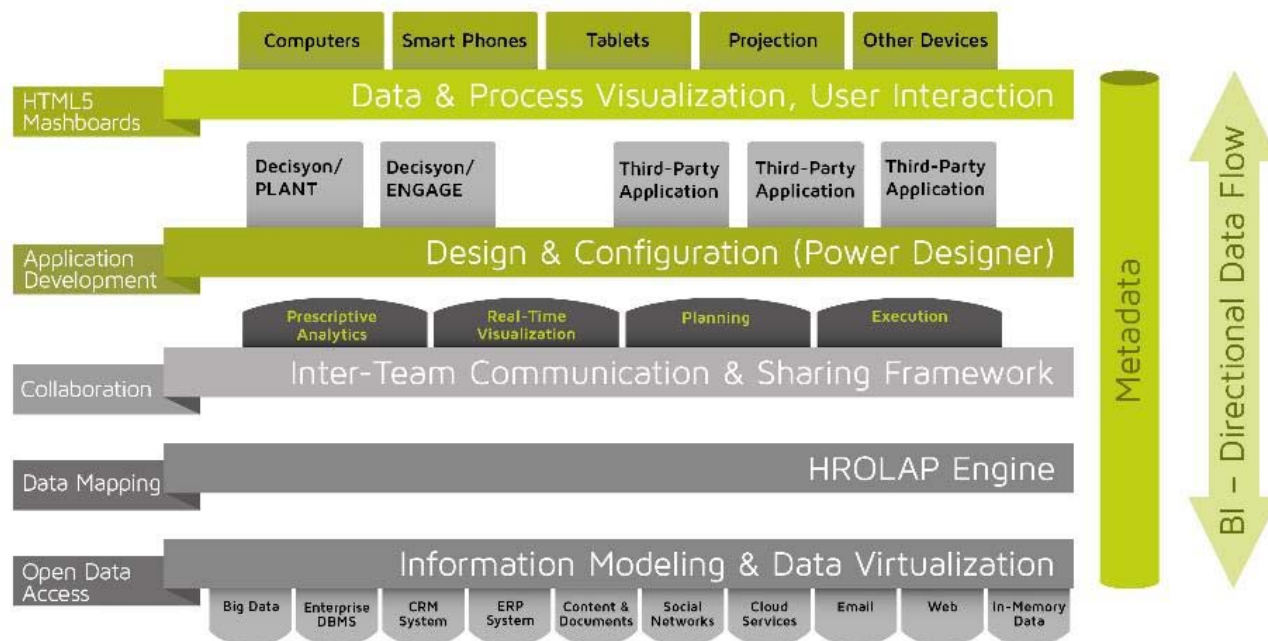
Computers
Smart Phones
Tablets
Projection
Other Devices

HTML5 Mashboards
Data & Process Visualization, User Interaction

Decisyon/ PLANT
Decisyon/ ENGAGE
Third-Party Application
Third-Party Application
Third-Party Application

Application Development
Design & Configuration (Power Designer)

Prescriptive Analytics
Real-Time Visualization
Planning
Execution

Collaboration
Inter-Team Communication & Sharing Framework

Data Mapping
HROLAP Engine

Open Data Access
Information Modeling & Data Virtualization

Big Data
Enterprise DBMS
CRM System
ERP System
Content & Documents
Social Networks
Cloud Services
Email
Web
In-Memory Data

Metadata

BI – Directional Data Flow